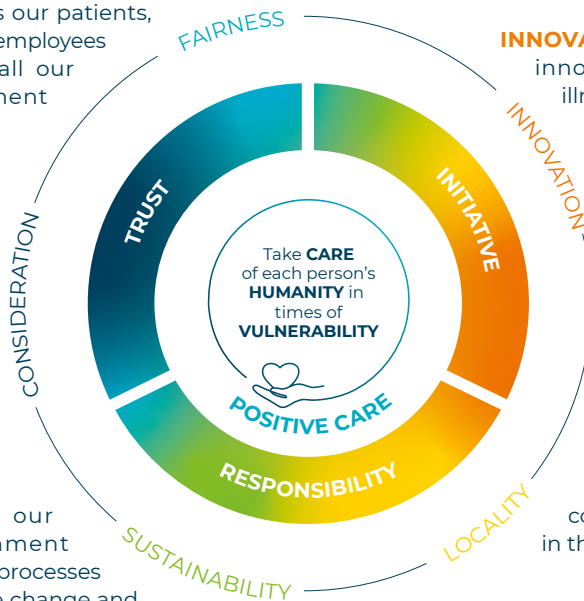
s our patients, employees all our ment

FAIRNESS

INNOVA
inno
illn

INNOVATION

TRUST

INITIATIVE

CONSIDERATION

Take **CARE** of each person's **HUMANITY** in times of **VULNERABILITY**

POSITIVE CARE

RESPONSIBILITY

our
ment
processes
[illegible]

SUSTAINABILITY

LOCALITY

co
in th